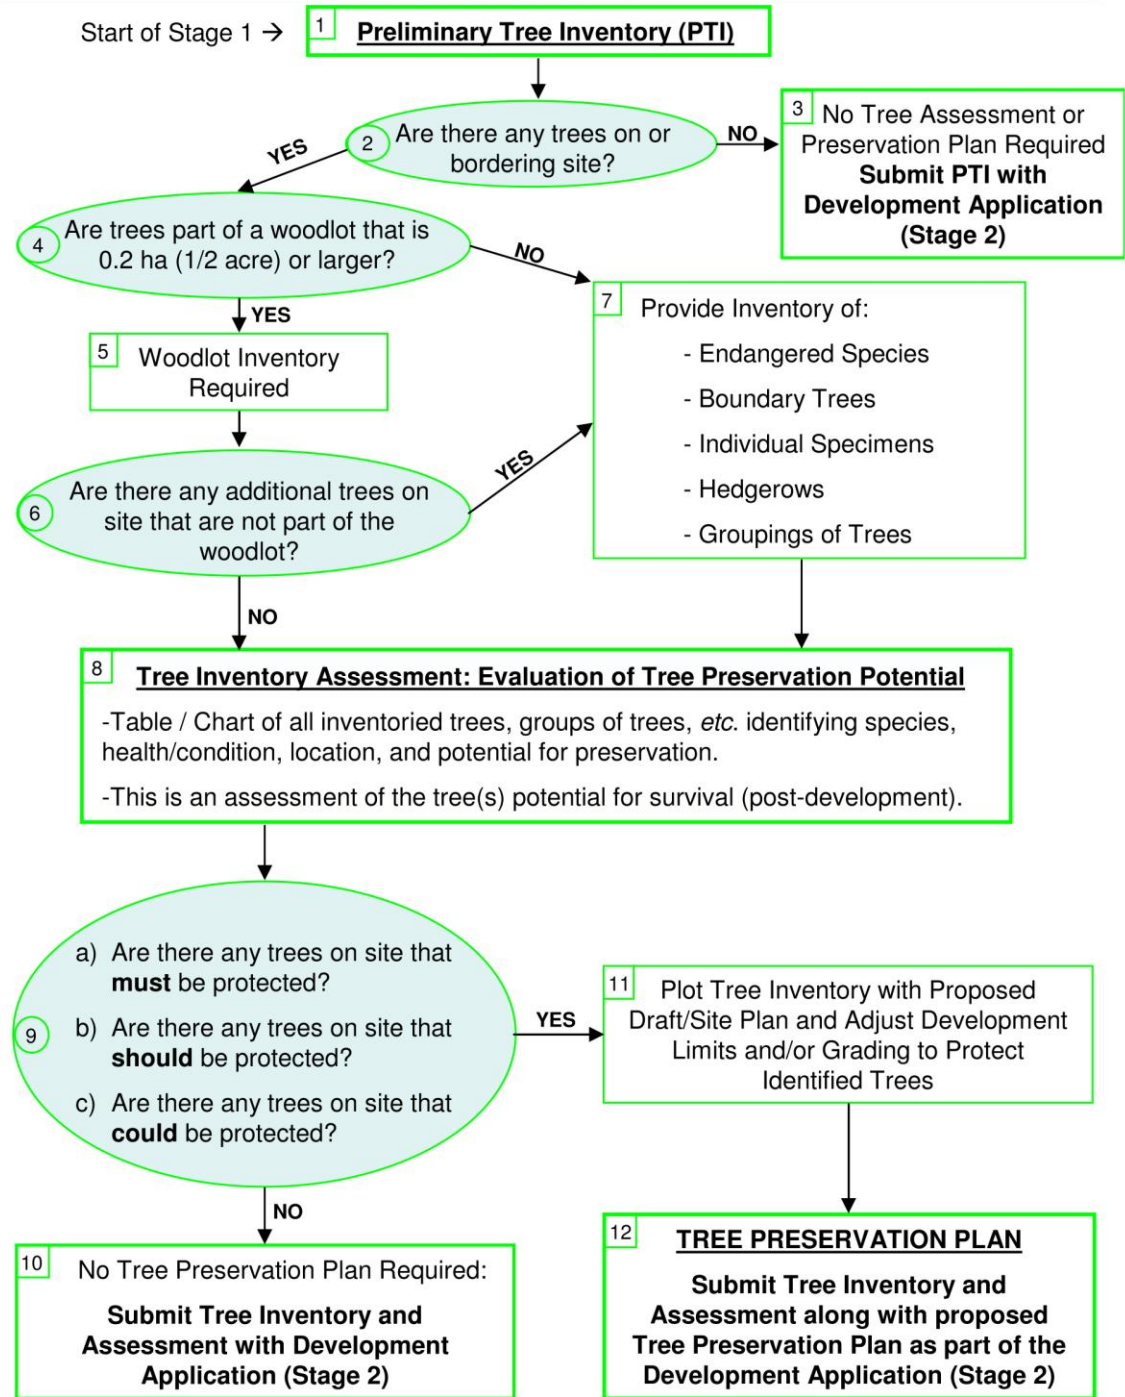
Start of Stage 1 →

1 Preliminary Tree Inventory (PTI)

2 Are there any trees on or bordering site?

NO

3 No Tree Assessment or Preservation Plan Required
Submit PTI with Development Application (Stage 2)

YES

4 Are trees part of a woodlot that is 0.2 ha (1/2 acre) or larger?

NO

YES

5 Woodlot Inventory Required

7 Provide Inventory of:
- Endangered Species
- Boundary Trees
- Individual Specimens
- Hedgerows
- Groupings of Trees

6 Are there any additional trees on site that are not part of the woodlot?

YES

NO

8 Tree Inventory Assessment: Evaluation of Tree Preservation Potential

-Table / Chart of all inventoried trees, groups of trees, *etc.* identifying species, health/condition, location, and potential for preservation.

-This is an assessment of the tree(s) potential for survival (post-development).

9 a) Are there any trees on site that **must** be protected?
b) Are there any trees on site that **should** be protected?
c) Are there any trees on site that **could** be protected?

YES

11 Plot Tree Inventory with Proposed Draft/Site Plan and Adjust Development Limits and/or Grading to Protect Identified Trees

NO

10 No Tree Preservation Plan Required:
Submit Tree Inventory and Assessment with Development Application (Stage 2)

12 TREE PRESERVATION PLAN
Submit Tree Inventory and Assessment along with proposed Tree Preservation Plan as part of the Development Application (Stage 2)